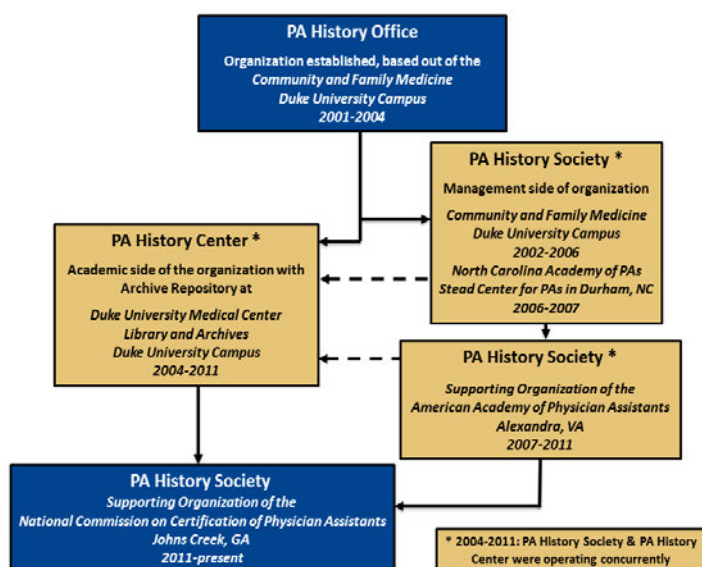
PA History Office
Organization established, based out of the
Community and Family Medicine
Duke University Campus
2001-2004

PA History Society *
Management side of organization
Community and Family Medicine
Duke University Campus
2002-2006
North Carolina Academy of PAs
Stead Center for PAs in Durham, NC
2006-2007

PA History Center *
Academic side of the organization with Archive Repository at
Duke University Medical Center
Library and Archives
Duke University Campus
2004-2011

PA History Society *
Supporting Organization of the
American Academy of Physician Assistants
Alexandra, VA
2007-2011

PA History Society
Supporting Organization of the
National Commission on Certification of Physician Assistants
Johns Creek, GA
2011-present

* 2004-2011: PA History Society & PA History Center were operating concurrently